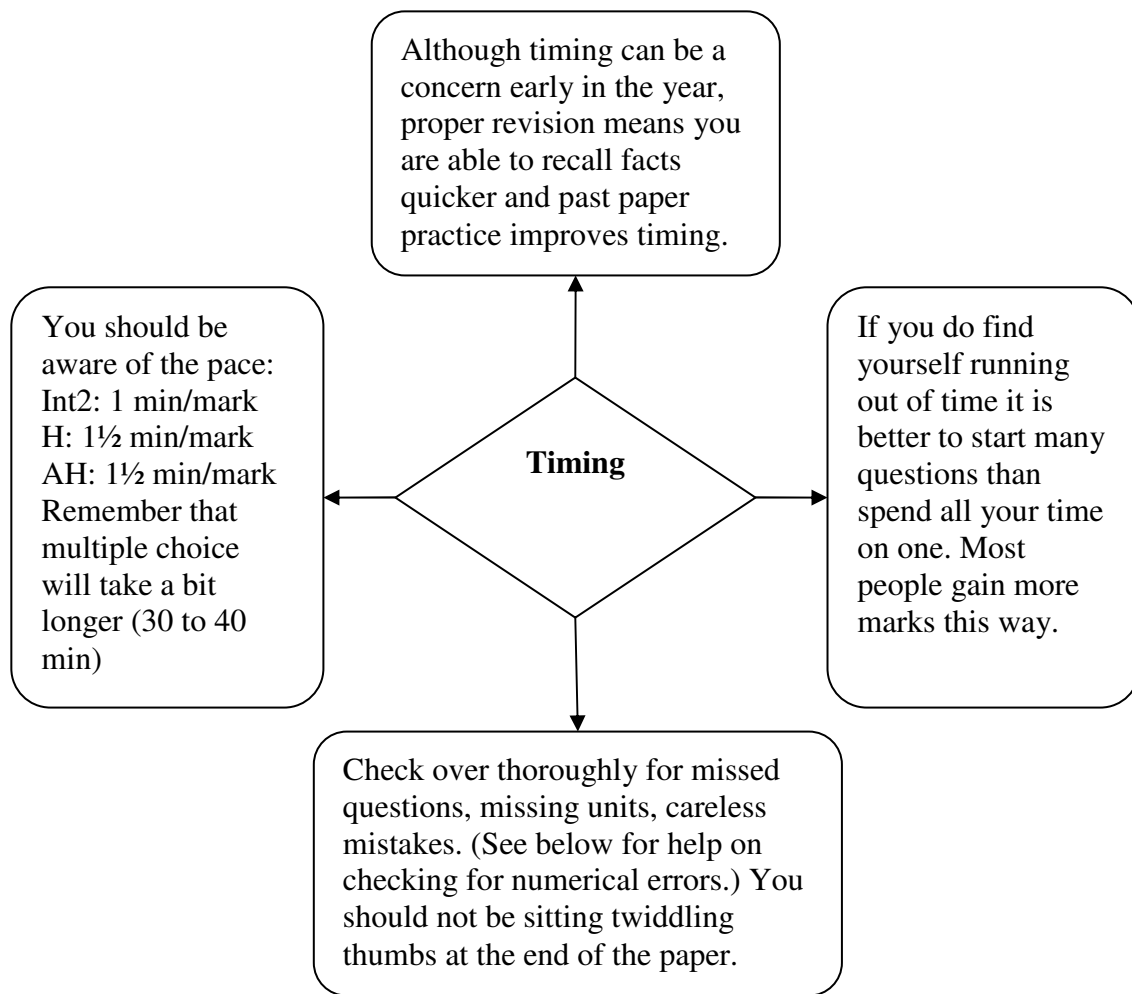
Although timing can be a concern early in the year, proper revision means you are able to recall facts quicker and past paper practice improves timing.

You should be aware of the pace:
Int2: 1 min/mark
H: 1½ min/mark
AH: 1½ min/mark
Remember that multiple choice will take a bit longer (30 to 40 min)

Timing

If you do find yourself running out of time it is better to start many questions than spend all your time on one. Most people gain more marks this way.

Check over thoroughly for missed questions, missing units, careless mistakes. (See below for help on checking for numerical errors.) You should not be sitting twiddling thumbs at the end of the paper.